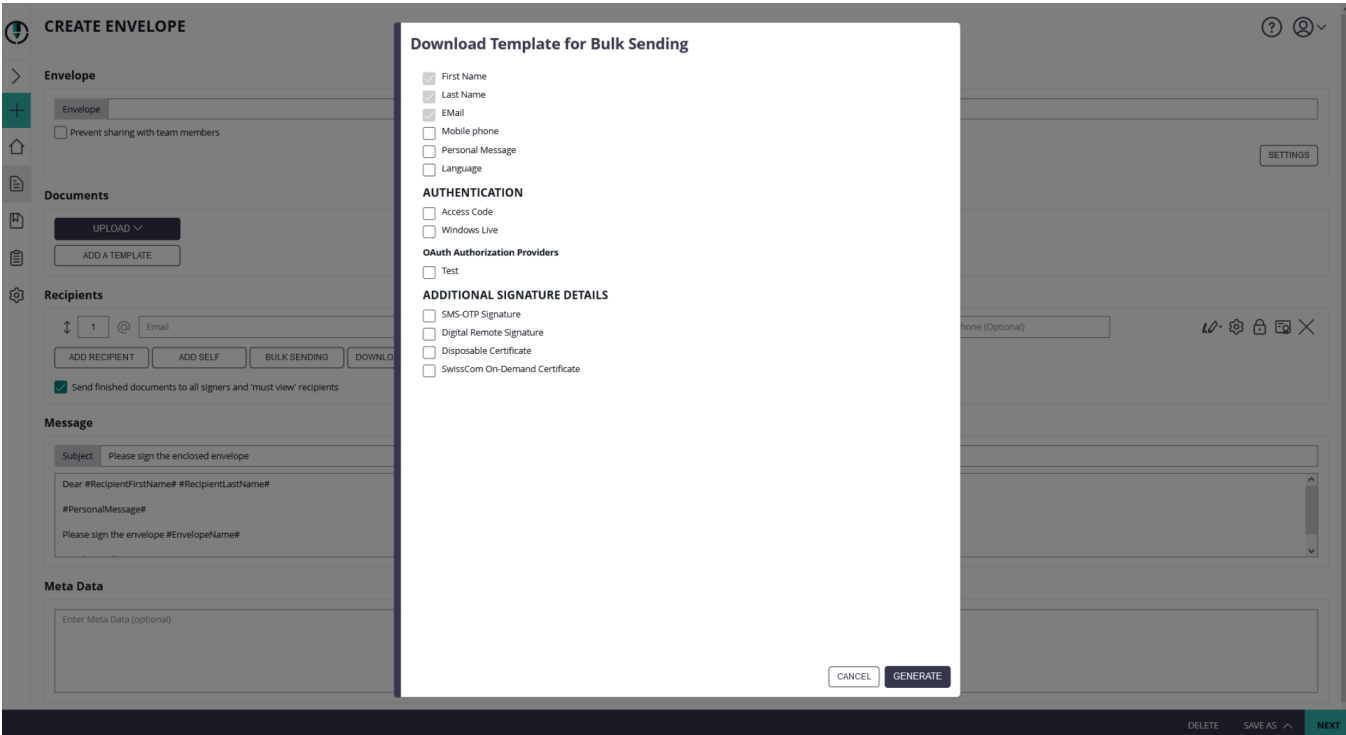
CREATE ENVELOPE

Envelope

Envelope

Prevent sharing with team members

SETTINGS

Documents

UPLOAD

ADD A TEMPLATE

Recipients

1 @ Email

hone (Optional)

ADD RECIPIENT ADD SELF BULK SENDING DOWNLO

Send finished documents to all signers and 'must view' recipients

Message

Subject Please sign the enclosed envelope

Dear #RecipientFirstName# #RecipientLastName#

#PersonalMessage#

Please sign the envelope #EnvelopeName#

Meta Data

Enter Meta Data (optional)

Download Template for Bulk Sending

First Name
Last Name
EMail
Mobile phone
Personal Message
Language

AUTHENTICATION

Access Code
Windows Live

OAuth Authorization Providers

Test

ADDITIONAL SIGNATURE DETAILS

SMS-OTP Signature
Digital Remote Signature
Disposable Certificate
SwissCom On-Demand Certificate

CANCEL GENERATE

DELETE SAVE AS NEXT